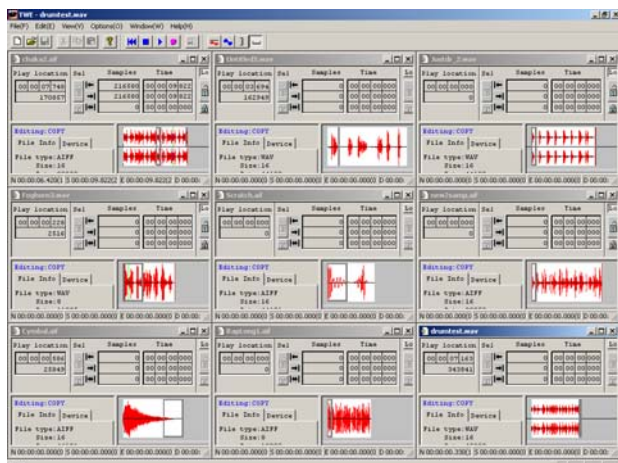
TWE - drumtest.wav
File(F) Edit(E) View(V) Options(O) Window(W) Help(H)

Tabla2.aif
Play location Sel Samples Time
00 00 07 748 | 216880 00 00 09 822
170867 | 216880 00 00 09 822
Editing:COPY
File Info Device
File type:AIFF
Size:16
N 00:00:09.4200 | S 00:00:09.8222 | E 00:00:09.822 | D 00:00:

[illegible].wav
Play location Sel Samples Time
00 00 03 694 | 0 00 00 00 000
162945 | 0 00 00 00 000
Editing:COPY
File Info Device
File type:WAV
Size:16
N 00:00:00.0000 | S 00:00:00.0000 | E 00:00:00.0000 | D 00:00:

Scratch_2.wav
Play location Sel Samples Time
00 00 00 000 | 0 00 00 00 000
0 | 0 00 00 00 000
Editing:COPY
File Info Device
File type:WAV
Size:16
N 00:00:00.0000 | S 00:00:00.0000 | E 00:00:00.0000 | D 00:00:

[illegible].wav
Play location Sel Samples Time
00 00 00 228 | 0 00 00 00 000
2514 | 0 00 00 00 000
Editing:COPY
File Info Device
File type:WAV
Size:8
N 00:00:00.0000 | S 00:00:00.0000 | E 00:00:00.0000 | D 00:00:

Scratch.aif
Play location Sel Samples Time
00 00 00 000 | 0 00 00 00 000
0 | 0 00 00 00 000
Editing:COPY
File Info Device
File type:AIFF
Size:16
N 00:00:00.0000 | S 00:00:00.0000 | E 00:00:00.0000 | D 00:00:

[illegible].wav
Play location Sel Samples Time
00 00 00 000 | 0 00 00 00 000
0 | 0 00 00 00 000
Editing:COPY
File Info Device
File type:AIFF
Size:16
N 00:00:00.0000 | S 00:00:00.0000 | E 00:00:00.0000 | D 00:00:

Cymbal.aif
Play location Sel Samples Time
00 00 00 586 | 0 00 00 00 000
25849 | 0 00 00 00 000
Editing:COPY
File Info Device
File type:AIFF
Size:16
N 00:00:00.0000 | S 00:00:00.0000 | E 00:00:00.0000 | D 00:00:

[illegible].aif
Play location Sel Samples Time
00 00 00 000 | 0 00 00 00 000
0 | 0 00 00 00 000
Editing:COPY
File Info Device
File type:AIFF
Size:8
N 00:00:00.0000 | S 00:00:00.0000 | E 00:00:00.0000 | D 00:00:

drumtest.wav
Play location Sel Samples Time
00 00 07 163 | 0 00 00 00 000
343841 | 0 00 00 00 000
Editing:COPY
File Info Device
File type:WAV
Size:16
N 00:00:00.3300 | S 00:00:00.0000 | E 00:00:00.0000 | D 00:00: